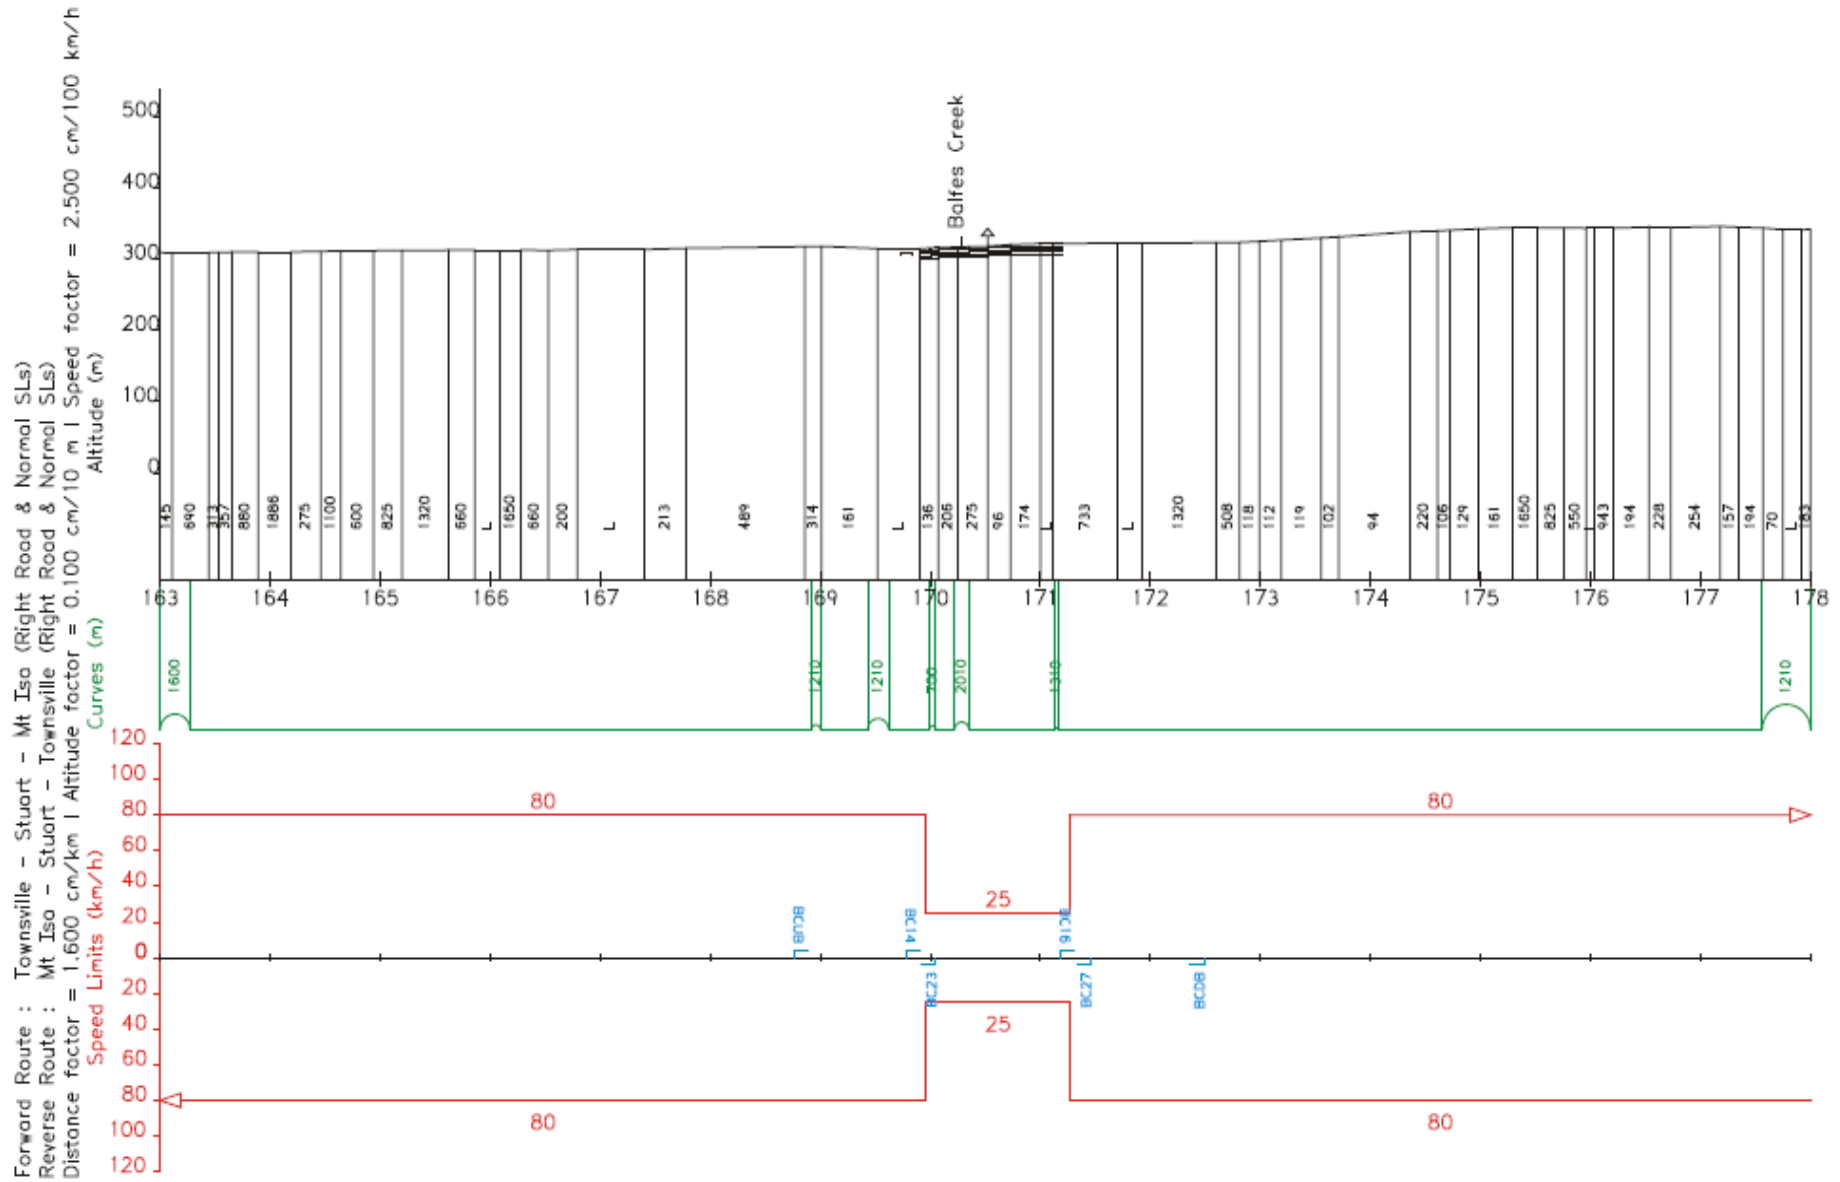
Forward Route : Townsville - Stuart - Mt Isa (Right Road & Normal SLs)
Reverse Route : Mt Isa - Stuart - Townsville (Right Road & Normal SLs)
Distance factor = 1.600 cm/km I Altitude factor = 0.100 cm/10 m I Speed factor = 2.500 cm/100 km/h

Altitude (m)
500
400
300
200
100
0

Balfes Creek

145 690 313 357 880 1886 275 1100 500 825 1320 660 L 1650 660 200 L 213 489 314 161 L 136 205 275 96 174 L 733 L 1320 508 118 112 119 102 94 220 106 129 161 1650 825 550 943 194 228 254 157 194 70 L 183

163 164 165 166 167 168 169 170 171 172 173 174 175 176 177 178

Curves (m)
1600 1210 1210 700 2010 1310 1210

Speed Limits (km/h)
120
100
80
60
40
20
0
20
40
60
80
100
120

80 25 80
BC08 BC14 BC16
BC23 BC27 BC08
25
80 80